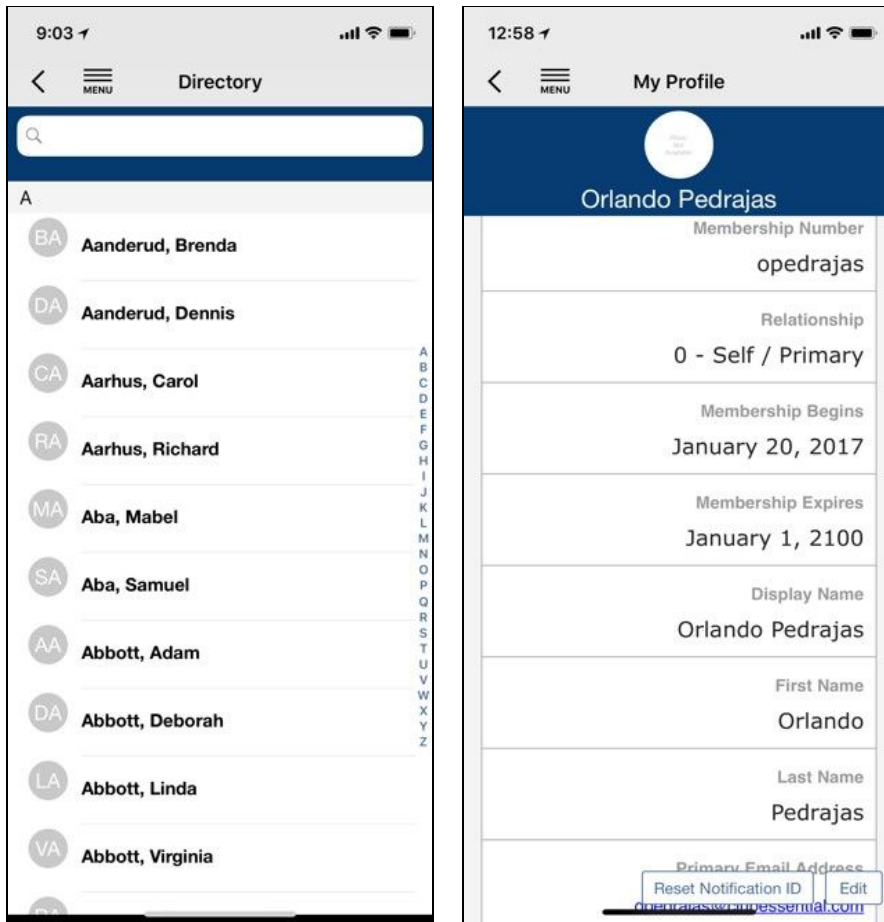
9:03

MENU

Directory

A

BA Aanderud, Brenda

DA Aanderud, Dennis

CA Aarhus, Carol

RA Aarhus, Richard

MA Aba, Mabel

SA Aba, Samuel

AA Abbott, Adam

DA Abbott, Deborah

LA Abbott, Linda

VA Abbott, Virginia

A B C D E F G H I J K L M N O P Q R S T U V W X Y Z

12:58

MENU

My Profile

Photo Not Available

Orlando Pedrajas

Membership Number
opedrajas

Relationship
0 - Self / Primary

Membership Begins
January 20, 2017

Membership Expires
January 1, 2100

Display Name
Orlando Pedrajas

First Name
Orlando

Last Name
Pedrajas

Primary Email Address
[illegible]

Reset Notification ID

Edit